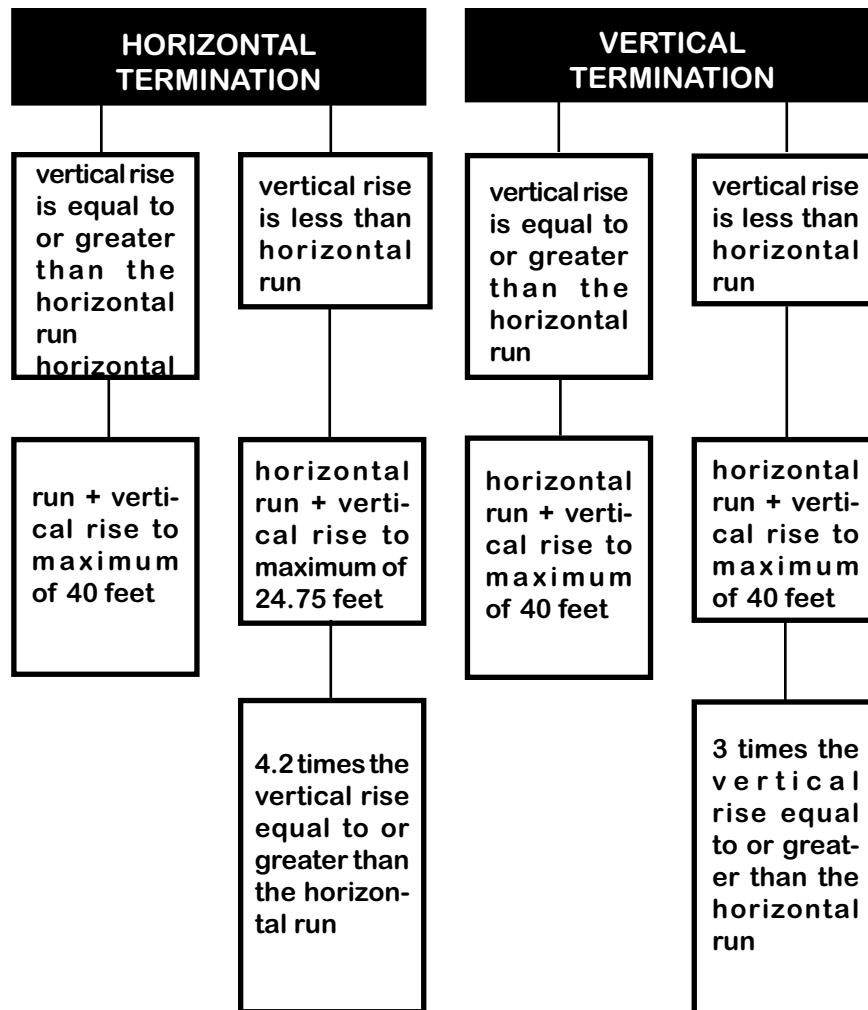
HORIZONTAL TERMINATION

vertical rise is equal to or greater than the horizontal run horizontal

run + vertical rise to maximum of 40 feet

vertical rise is less than horizontal run

horizontal run + vertical rise to maximum of 24.75 feet

4.2 times the vertical rise equal to or greater than the horizontal run

VERTICAL TERMINATION

vertical rise is equal to or greater than the horizontal run

horizontal run + vertical rise to maximum of 40 feet

vertical rise is less than horizontal run

horizontal run + vertical rise to maximum of 40 feet

3 times the vertical rise equal to or greater than the horizontal run